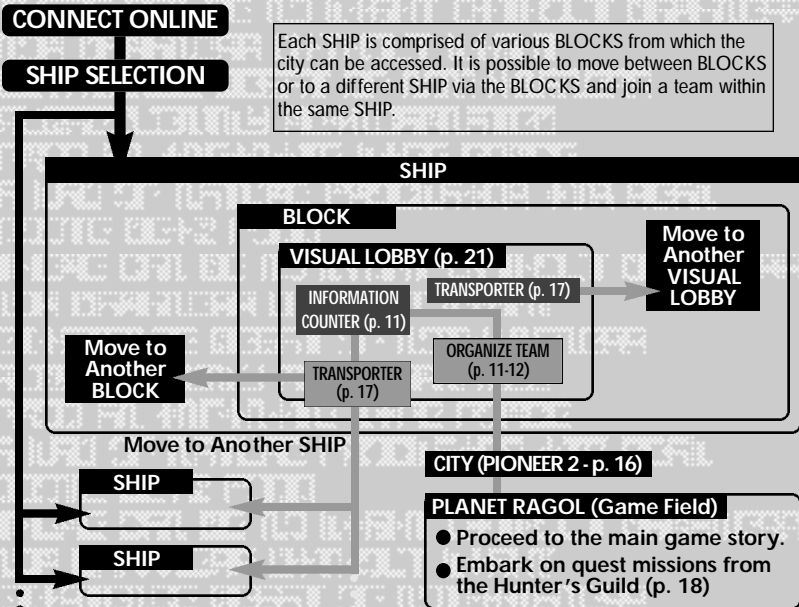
CONNECT ONLINE

SHIP SELECTION

Each SHIP is comprised of various BLOCKS from which the city can be accessed. It is possible to move between BLOCKS or to a different SHIP via the BLOCKS and join a team within the same SHIP.

SHIP

BLOCK

VISUAL LOBBY (p. 21)

Move to Another VISUAL LOBBY

INFORMATION COUNTER (p. 11)

TRANSPORTER (p. 17)

ORGANIZE TEAM (p. 11-12)

Move to Another BLOCK

TRANSPORTER (p. 17)

Move to Another SHIP

CITY (PIONEER 2 - p. 16)

SHIP

PLANET RAGOL (Game Field)

● Proceed to the main game story.

● Embark on quest missions from the Hunter's Guild (p. 18)

SHIP